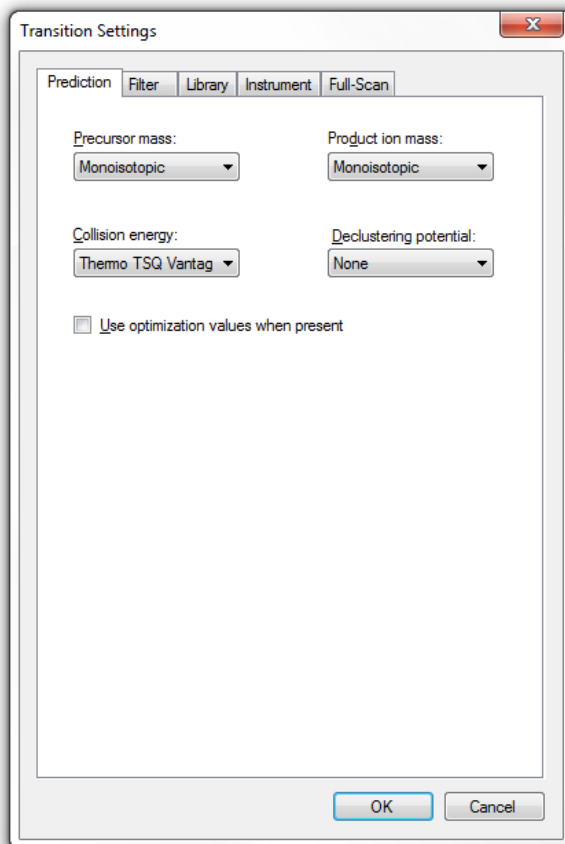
Transition Settings

Prediction | Filter | Library | Instrument | Full-Scan

Precursor mass:
Monoisotopic

Product ion mass:
Monoisotopic

Collision energy:
Thermo TSQ Vantag

Declustering potential:
None

Use optimization values when present

OK
Cancel